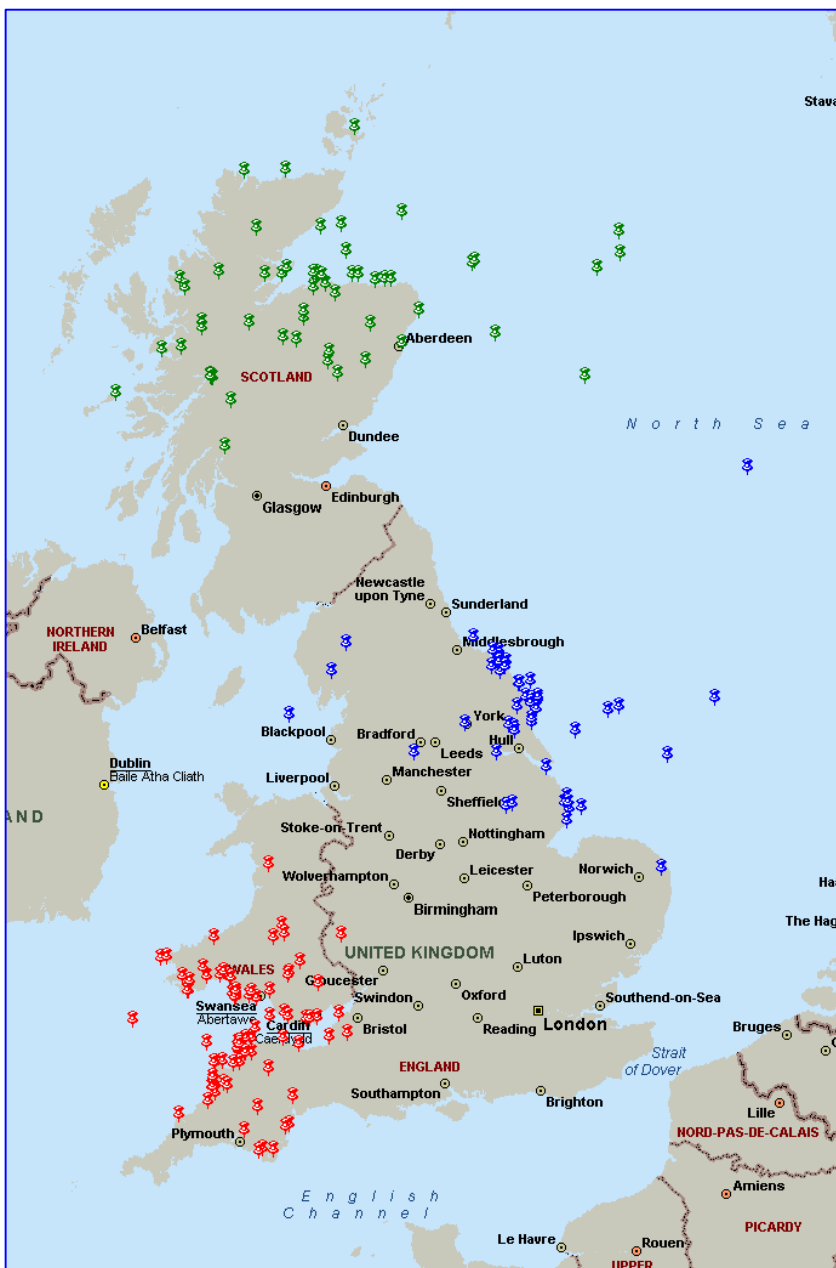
Stava

Aberdeen

SCOTLAND

North Sea

Dundee

Glasgow

Edinburgh

Newcastle upon Tyne

Sunderland

NORTHERN IRELAND

Belfast

Middlesbrough

York

Blackpool

Bradford

Leeds

Hull

Dublin
Baile Atha Cliath

Liverpool

Manchester

Sheffield

AND

Stoke-on-Trent

Nottingham

Derby

Norwich

Leicester

Wolverhampton

Peterborough

Birmingham

Ha

The Hag

Ipswich

UNITED KINGDOM

WALES

Gloucester

Luton

Swansea
Abertawe

Swindon

Oxford

Southend-on-Sea

Cardiff
Caerdydd

Bristol

Reading

London

Bruges

Strait of Dover

ENGLAND

Southampton

Brighton

Lille

Plymouth

NORD-PAS-DE-CALAIS

Amiens

English Channel

PICARDY

Le Havre

Rouen

UPPER